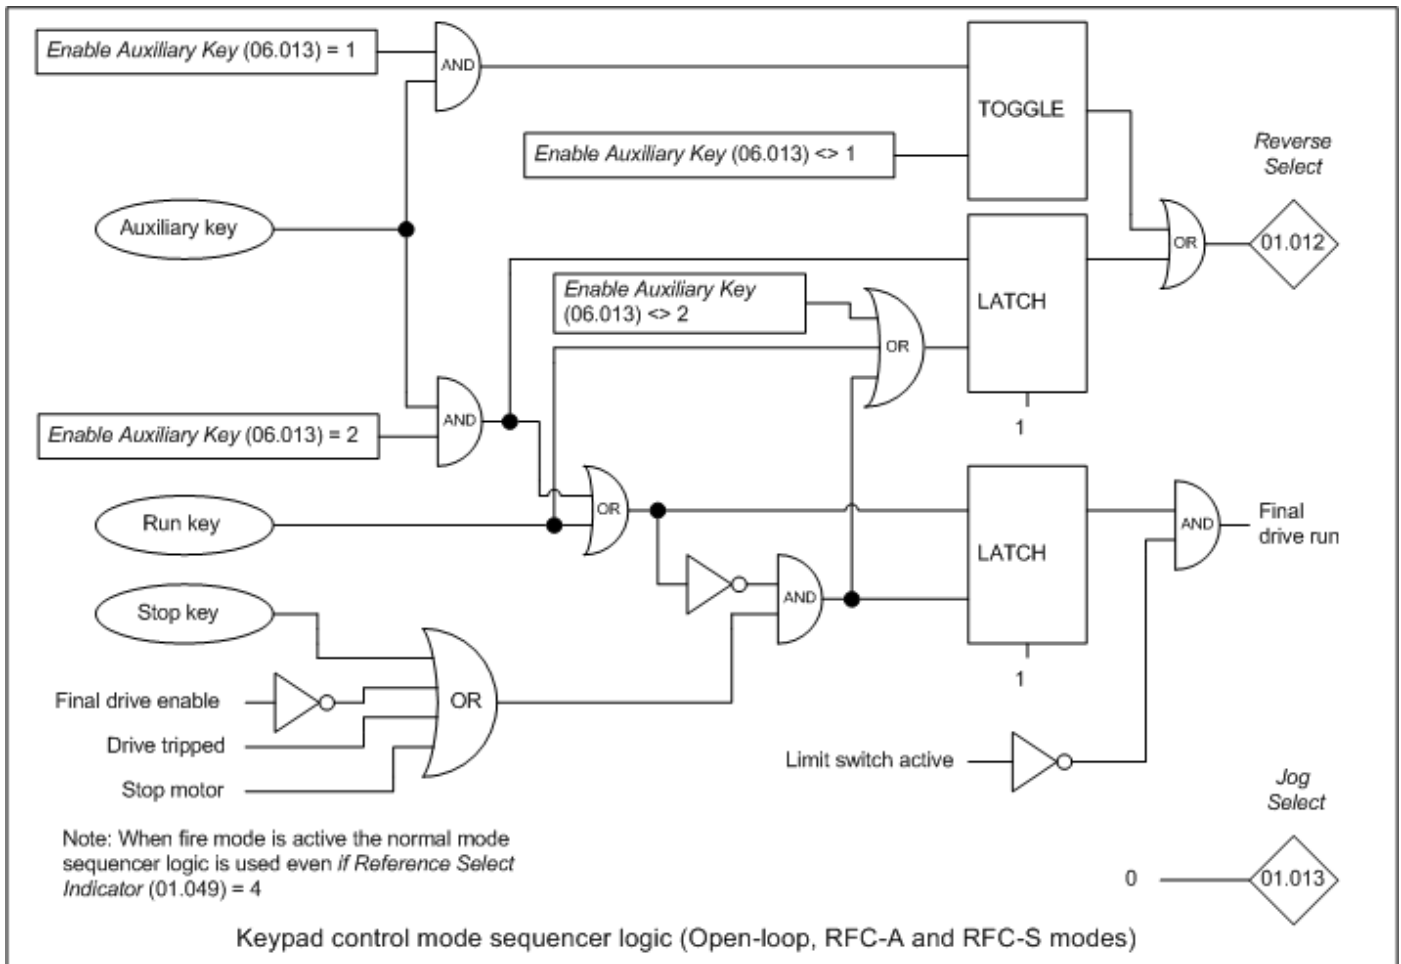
Enable Auxiliary Key (06.013) = 1

AND

TOGGLE

Enable Auxiliary Key (06.013) <> 1

Reverse Select

Auxiliary key

OR

01.012

LATCH

Enable Auxiliary Key (06.013) <> 2

OR

AND

Enable Auxiliary Key (06.013) = 2

1

OR

LATCH

AND

Final drive run

Run key

AND

Stop key

Final drive enable

OR

Drive tripped

1

Limit switch active

Stop motor

Jog Select

Note: When fire mode is active the normal mode sequencer logic is used even if Reference Select Indicator (01.049) = 4

0

01.013

Keypad control mode sequencer logic (Open-loop, RFC-A and RFC-S modes)